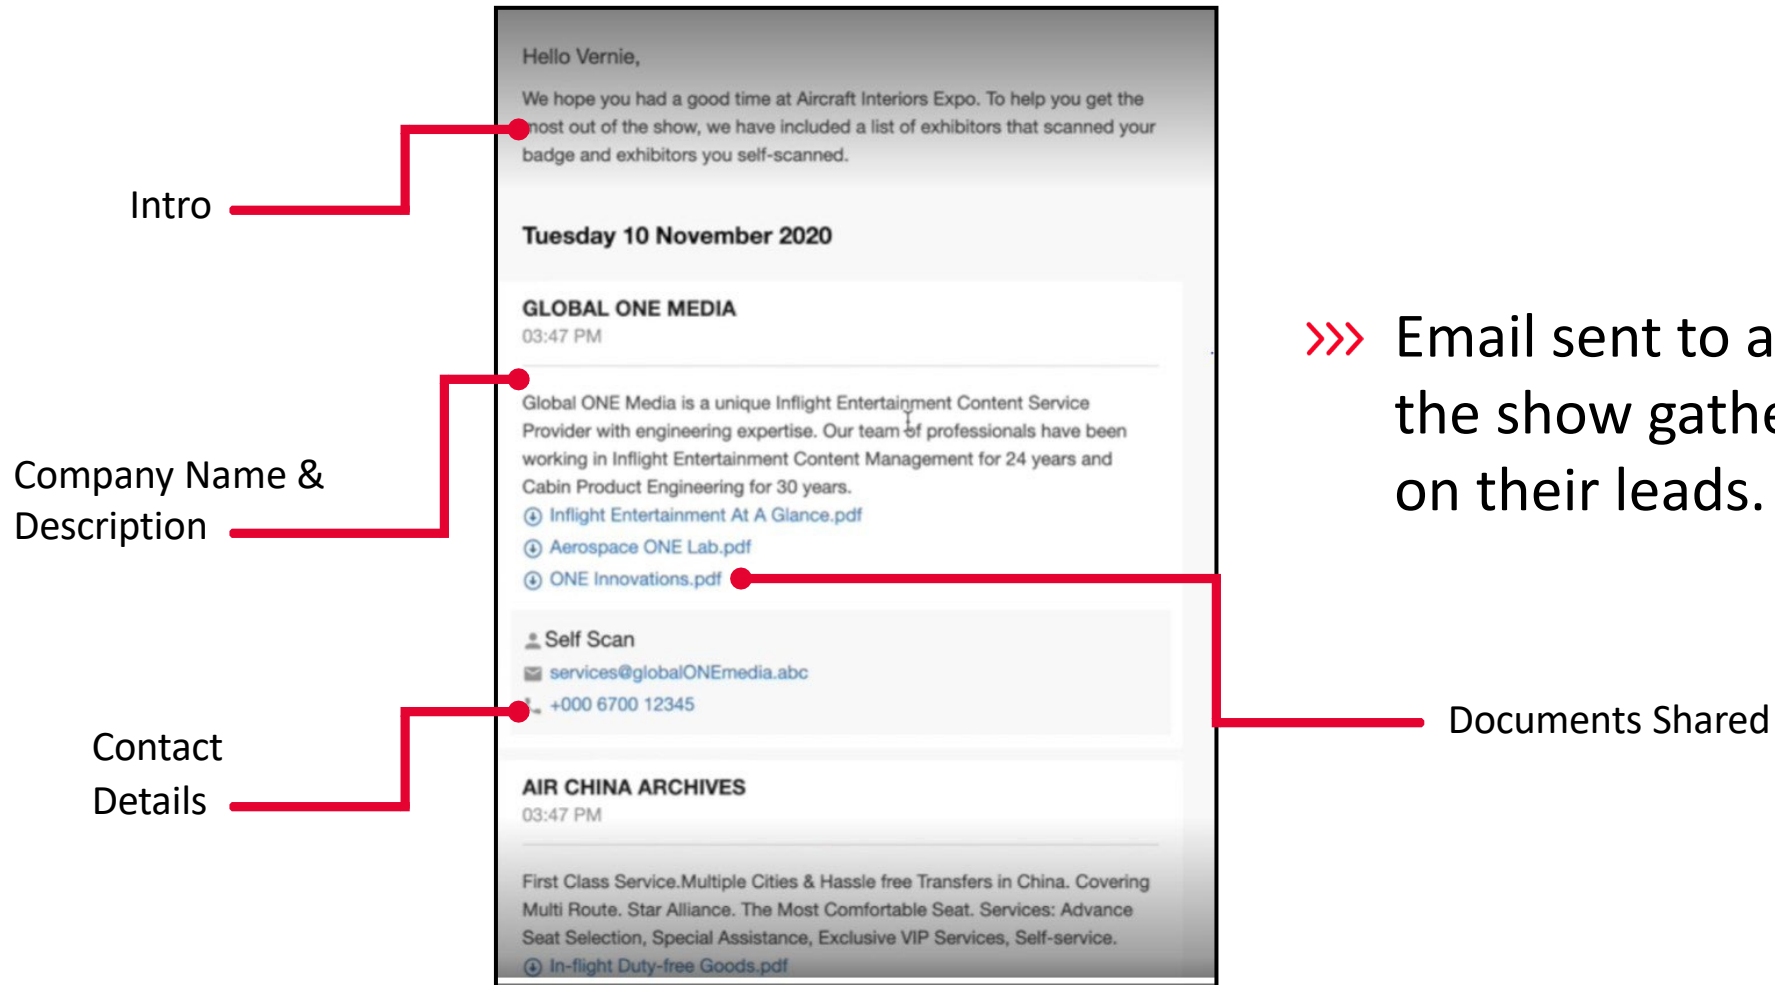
Hello Vernie,

We hope you had a good time at Aircraft Interiors Expo. To help you get the most out of the show, we have included a list of exhibitors that scanned your badge and exhibitors you self-scanned.

Tuesday 10 November 2020

GLOBAL ONE MEDIA
03:47 PM

Global ONE Media is a unique Inflight Entertainment Content Service Provider with engineering expertise. Our team of professionals have been working in Inflight Entertainment Content Management for 24 years and Cabin Product Engineering for 30 years.
Inflight Entertainment At A Glance.pdf
Aerospace ONE Lab.pdf
ONE Innovations.pdf

Self Scan
services@globalONEmedia.abc
+000 6700 12345

AIR CHINA ARCHIVES
03:47 PM

First Class Service.Multiple Cities & Hassle free Transfers in China. Covering Multi Route. Star Alliance. The Most Comfortable Seat. Services: Advance Seat Selection, Special Assistance, Exclusive VIP Services, Self-service.
In-flight Duty-free Goods.pdf

Intro

Company Name & Description

Contact Details

Documents Shared

Email sent to a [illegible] the show gathe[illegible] on their leads.